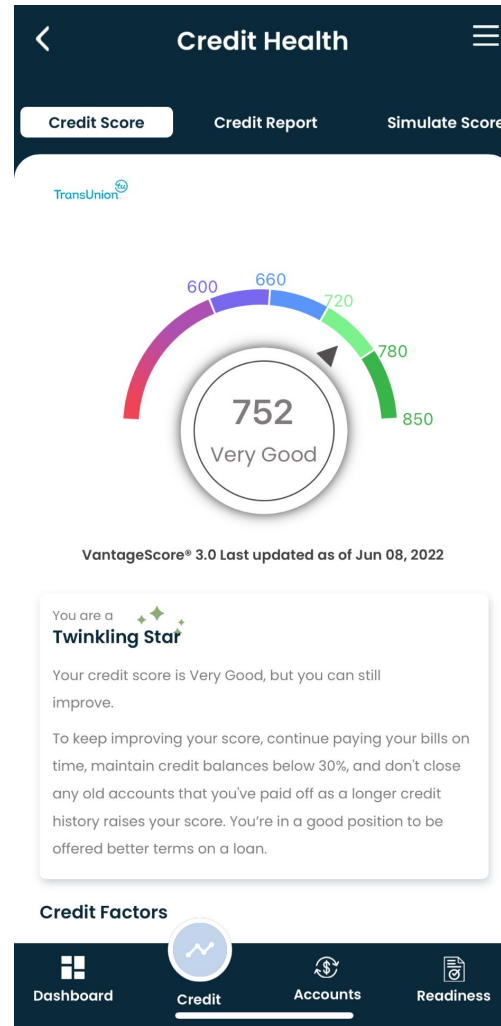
Credit Health

Credit Score
Credit Report
Simulate Score

TransUnion

600
660
720
780
850

752
Very Good

VantageScore® 3.0 Last updated as of Jun 08, 2022

You are a
Twinkling Star

Your credit score is Very Good, but you can still improve.

To keep improving your score, continue paying your bills on time, maintain credit balances below 30%, and don't close any old accounts that you've paid off as a longer credit history raises your score. You're in a good position to be offered better terms on a loan.

Credit Factors

Dashboard
Credit
Accounts
Readiness